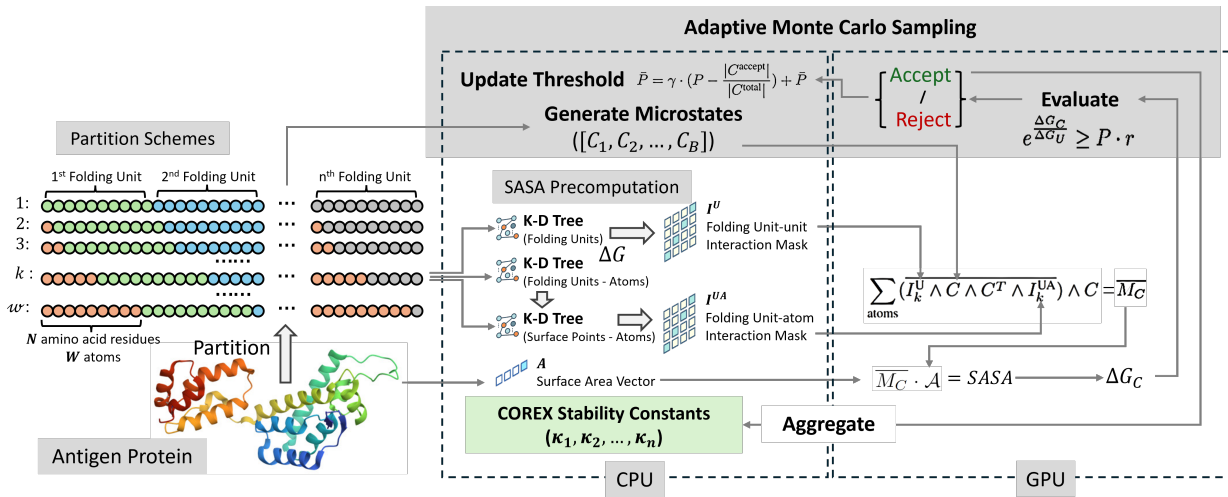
Adaptive Monte Carlo Sampling

Update Threshold $\bar{P} = \gamma \cdot (P - \frac{|C^{\text{accept}}|}{|C^{\text{total}}|}) + \bar{P}$

Accept / Reject

Evaluate

$e^{\frac{\Delta G_C}{\Delta G_U}} \geq P \cdot r$

Generate Microstates

$([C_1, C_2, \dots, C_B])$

Partition Schemes

1st Folding Unit 2nd Folding Unit nth Folding Unit

1:
2:
3:
$k$ :
$w$:

N amino acid residues
W atoms

Partition

SASA Precomputation

K-D Tree (Folding Units)

$\Delta G$

$I^U$ Folding Unit-unit Interaction Mask

K-D Tree (Folding Units - Atoms)

K-D Tree (Surface Points - Atoms)

$I^{UA}$ Folding Unit-atom Interaction Mask

$\mathcal{A}$ Surface Area Vector

$\sum_{\text{atoms}} (\overline{I_k^{\text{U}} \wedge C \wedge C^T \wedge I_k^{\text{UA}}}) \wedge C = \overline{M_C}$

$\overline{M_C} \cdot \mathcal{A} = SASA$

$\Delta G_C$

COREX Stability Constants

$(\kappa_1, \kappa_2, \dots, \kappa_n)$

Aggregate

Antigen Protein

CPU

GPU